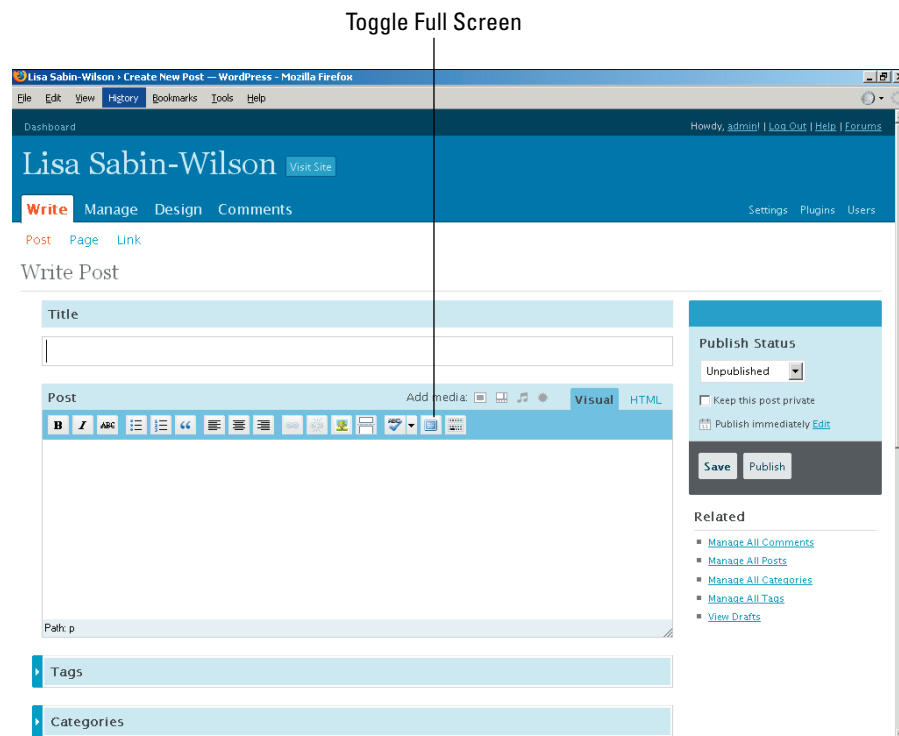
Toggle Full Screen

Lisa Sabin-Wilson › Create New Post — WordPress - Mozilla Firefox

File Edit View History Bookmarks Tools Help

Dashboard

Howdy, admin! | Log Out | Help | Forums

Lisa Sabin-Wilson Visit Site

Write Manage Design Comments

Settings Plugins Users

Post Page Link

Write Post

Title

Post

Add media:

Visual HTML

Path: p

Tags

Categories

Publish Status

Unpublished

Keep this post private

Publish immediately Edit

Save Publish

Related

Manage All Comments

Manage All Posts

Manage All Categories

Manage All Tags

View Drafts